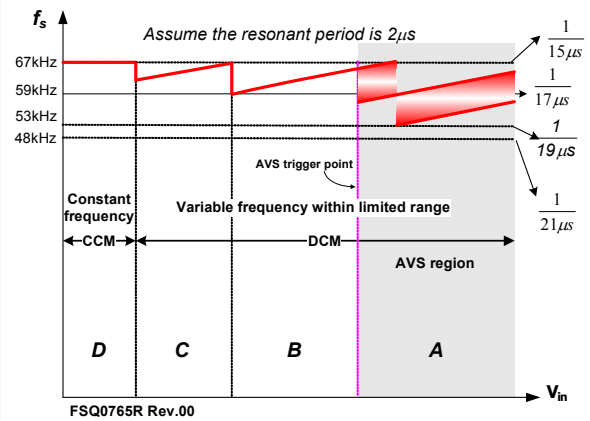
$f_s$

Assume the resonant period is $2\mu s$

67kHz

59kHz

53kHz

48kHz

$\frac{1}{15\mu s}$

$\frac{1}{17\mu s}$

$\frac{1}{19\mu s}$

$\frac{1}{21\mu s}$

AVS trigger point

Constant frequency

Variable frequency within limited range

CCM

DCM

AVS region

D

C

B

A

$V_{in}$

FSQ0765R Rev.00